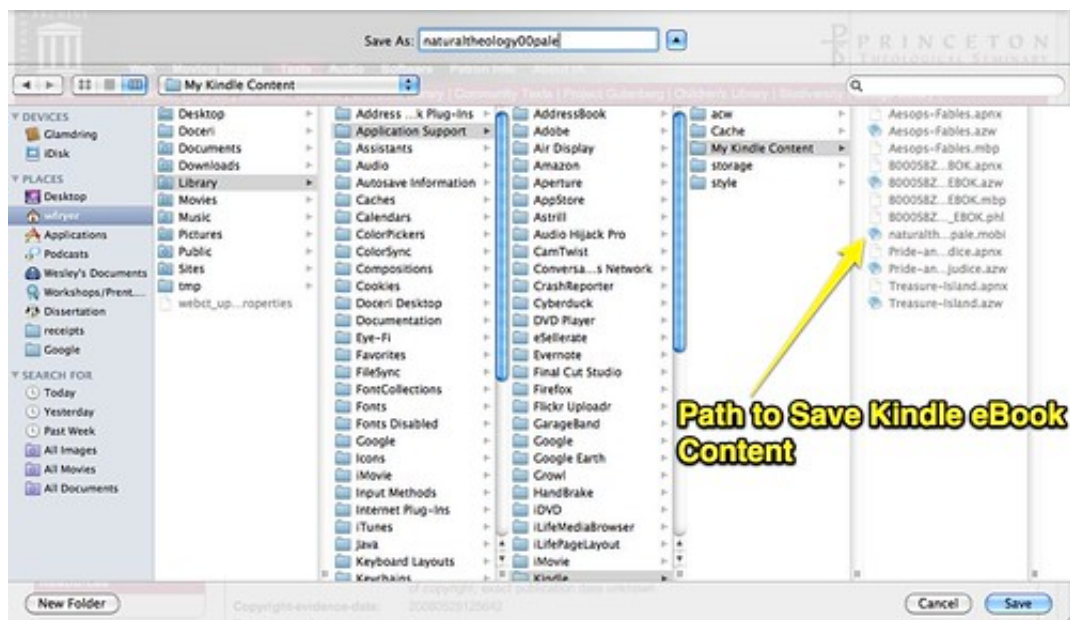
Save As: naturaltheology00pale

PRINCETON
THEOLOGICAL SEMINARY

My Kindle Content

DEVICES
Glamdring
iDisk
PLACES
Desktop
wdryer
Applications
Podcasts
Wesley's Documents
Workshops/Prent...
Dissertation
receipts
Google
SEARCH FOR
Today
Yesterday
Past Week
All Images
All Movies
All Documents

Desktop
Doceri
Documents
Downloads
Library
Movies
Music
Pictures
Public
Sites
tmp
webct_up....roperties

Address ...k Plug-ins
Application Support
Assistants
Audio
Autosave Information
Caches
Calendars
ColorPickers
ColorSync
Compositions
Cookies
Doceri Desktop
Documentation
Eye-Fi
Favorites
FileSync
FontCollections
Fonts
Fonts Disabled
Google
Icons
iMovie
Input Methods
Internet Plug-Ins
iTunes
Java
Keyboard Layouts
Keychains

AddressBook
Adobe
Air Display
Amazon
Aperture
AppStore
Astrill
Audio Hijack Pro
CamTwist
Conversa....s Network
CrashReporter
Cyberduck
DVD Player
eSellerate
Evernote
Final Cut Studio
Firefox
Flickr Uploadr
GarageBand
Google
Google Earth
Growl
HandBrake
iDVD
iLifeMediaBrowser
iLifePageLayout
iMovie
Kindle

acw
Cache
My Kindle Content
storage
style

Aesops-Fables.apnx
Aesops-Fables.azw
Aesops-Fables.mbp
B000SBZ....BOK.apnx
B000SBZ....EBOK.azw
B000SBZ....EBOK.mbp
B000SBZ...._EBOK.phl
naturalth....pale.mobi
Pride-an....dice.apnx
Pride-an....judice.azw
Treasure-Island.apnx
Treasure-Island.azw

Path to Save Kindle eBook Content

New Folder
Cancel
Save